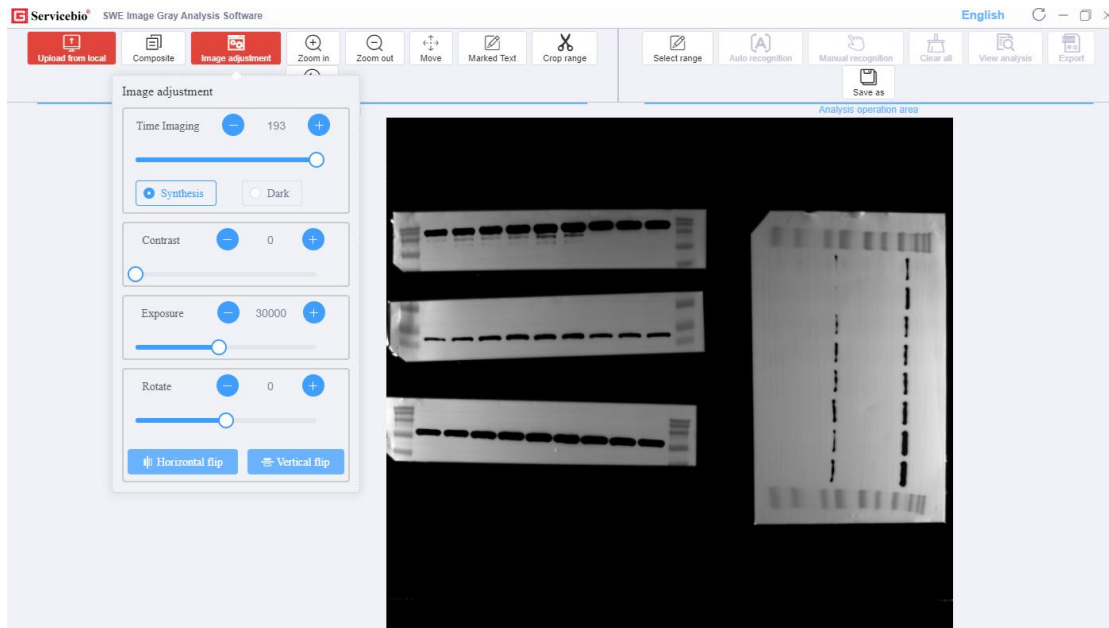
Servicebio® SWE Image Gray Analysis Software

English

Upload from local
Composite
Image adjustment
Zoom in
Zoom out
Move
Marked Text
Crop range
Select range
Auto recognition
Manual recognition
Clear all
View analysis
Export
Save as

Analysis operation area

Image adjustment

Time Imaging 193

Synthesis
Dark

Contrast 0

Exposure 30000

Rotate 0

Horizontal flip
Vertical flip